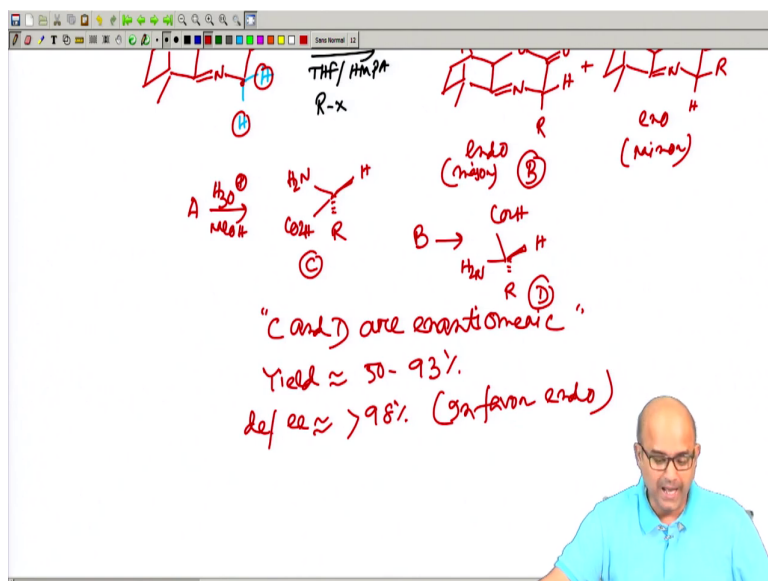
Sans Normal 12

THF/HMPA

R-X

H

H

endo (major) B

exo (minor)

H

R

A $\xrightarrow[\text{MeOH}]{H_3O^{\oplus}}$

$H_2N$

H

$CO_2H$

R

C

B →

$CO_2H$

H

$H_2N$

R

D

"C and D are enantiomeric"

Yield ≈ 50-93%

de/ee ≈ >98% (go in favor endo)